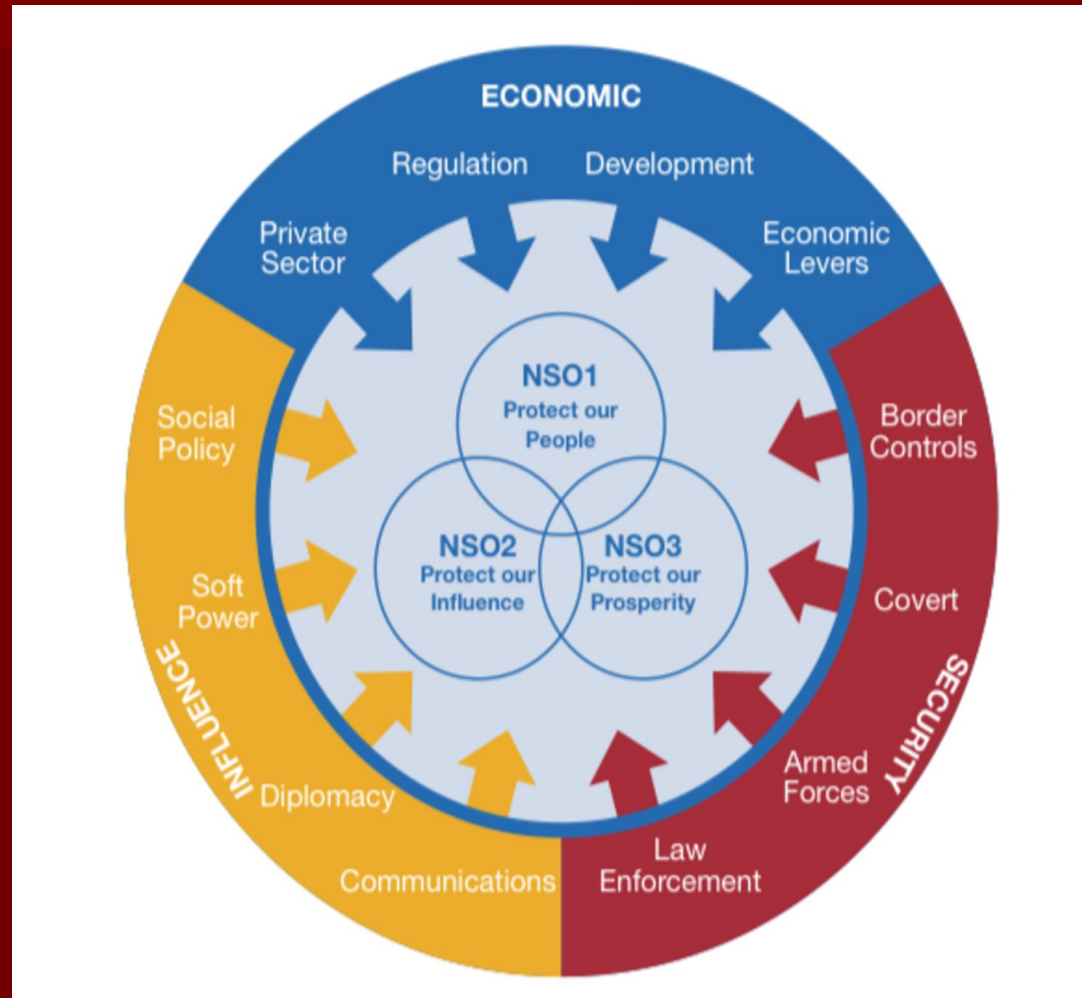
ECONOMIC

Private Sector

Regulation

Development

Economic Levers

INFLUENCE

Social Policy

Soft Power

Diplomacy

Communications

SECURITY

Border Controls

Covert

Armed Forces

Law Enforcement

NSO1
Protect our People

NSO2
Protect our Influence

NSO3
Protect our Prosperity